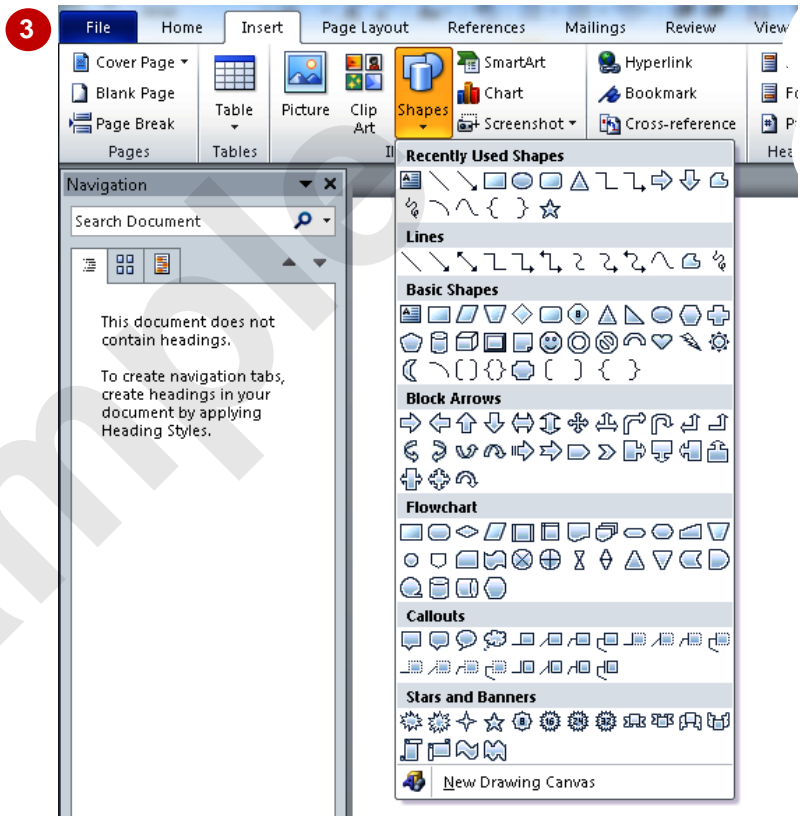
3

File Home Insert Page Layout References Mailings Review View

Cover Page
Blank Page
Page Break
Pages

Table
Tables

Picture
Clip Art

Shapes

SmartArt
Chart
Screenshot

Hyperlink
Bookmark
Cross-reference

Hea

Navigation

Search Document

This document does not contain headings.

To create navigation tabs, create headings in your document by applying Heading Styles.

Recently Used Shapes

Lines

Basic Shapes

Block Arrows

Flowchart

Callouts

Stars and Banners

New Drawing Canvas